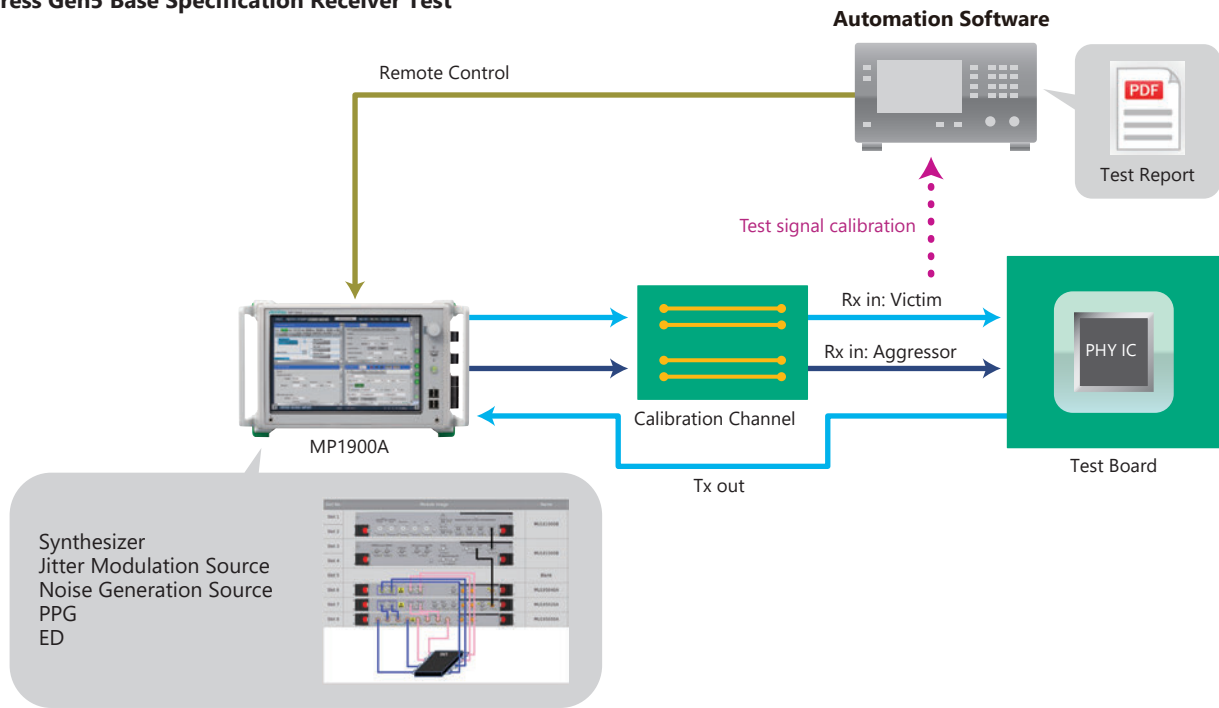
ress Gen5 Base Specification Receiver Test

Automation Software

Remote Control

PDF

Test Report

Test signal calibration

Rx in: Victim

Rx in: Aggressor

PHY IC

Calibration Channel

MP1900A

Test Board

Tx out

Synthesizer
Jitter Modulation Source
Noise Generation Source
PPG
ED